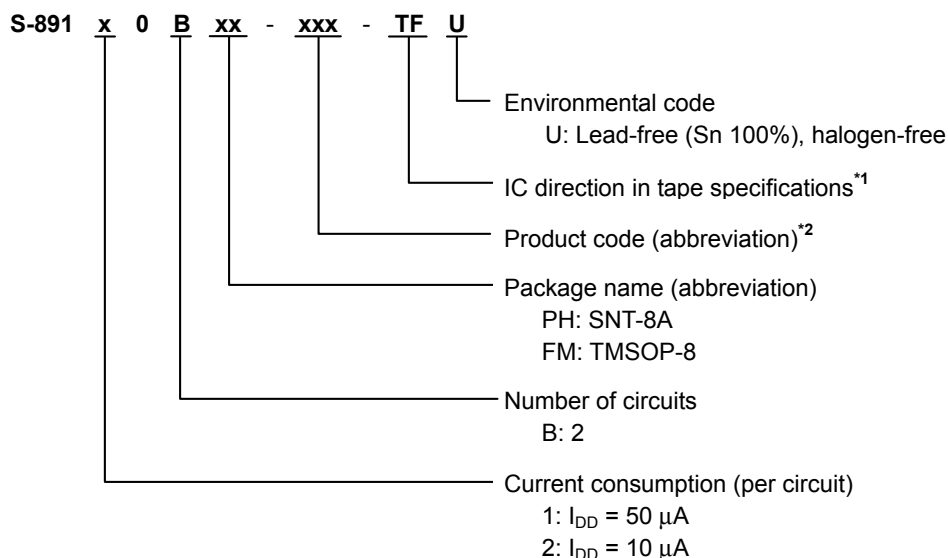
S-891 x 0 B xx - xxx - TF U

Environmental code
U: Lead-free (Sn 100%), halogen-free

IC direction in tape specifications$^{*1}$

Product code (abbreviation)$^{*2}$

Package name (abbreviation)
PH: SNT-8A
FM: TMSOP-8

Number of circuits
B: 2

Current consumption (per circuit)
1: $I_{DD}$ = 50 μA
2: $I_{DD}$ = 10 μA